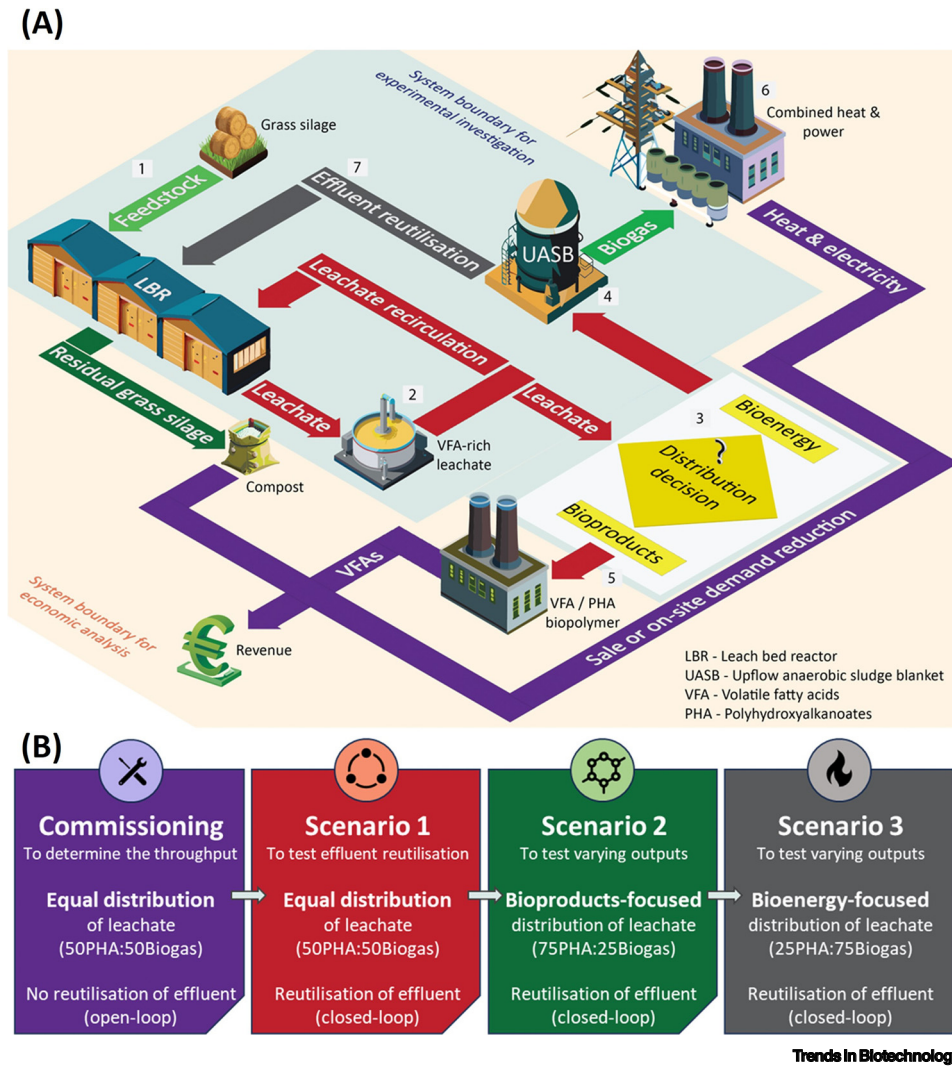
(A)

System boundary for experimental investigation

Grass silage

1

Feedstock

7

Effluent reutilisation

LBR

Leachate recirculation

UASB

Biogas

4

6

Combined heat & power

Heat & electricity

Residual grass silage

Leachate

2

VFA-rich leachate

Leachate

3

Bioenergy

?

Distribution decision

Bioproducts

Compost

5

VFA / PHA biopolymer

VFAs

Sale or on-site demand reduction

System boundary for economic analysis

Revenue

LBR - Leach bed reactor
UASB - Upflow anaerobic sludge blanket
VFA - Volatile fatty acids
PHA - Polyhydroxyalkanoates

(B)

Commissioning
To determine the throughput
Equal distribution
of leachate
(50PHA:50Biogas)
No reutilisation of effluent
(open-loop)

Scenario 1
To test effluent reutilisation
Equal distribution
of leachate
(50PHA:50Biogas)
Reutilisation of effluent
(closed-loop)

Scenario 2
To test varying outputs
Bioproducts-focused
distribution of leachate
(75PHA:25Biogas)
Reutilisation of effluent
(closed-loop)

Scenario 3
To test varying outputs
Bioenergy-focused
distribution of leachate
(25PHA:75Biogas)
Reutilisation of effluent
(closed-loop)

Trends in Biotechnolog